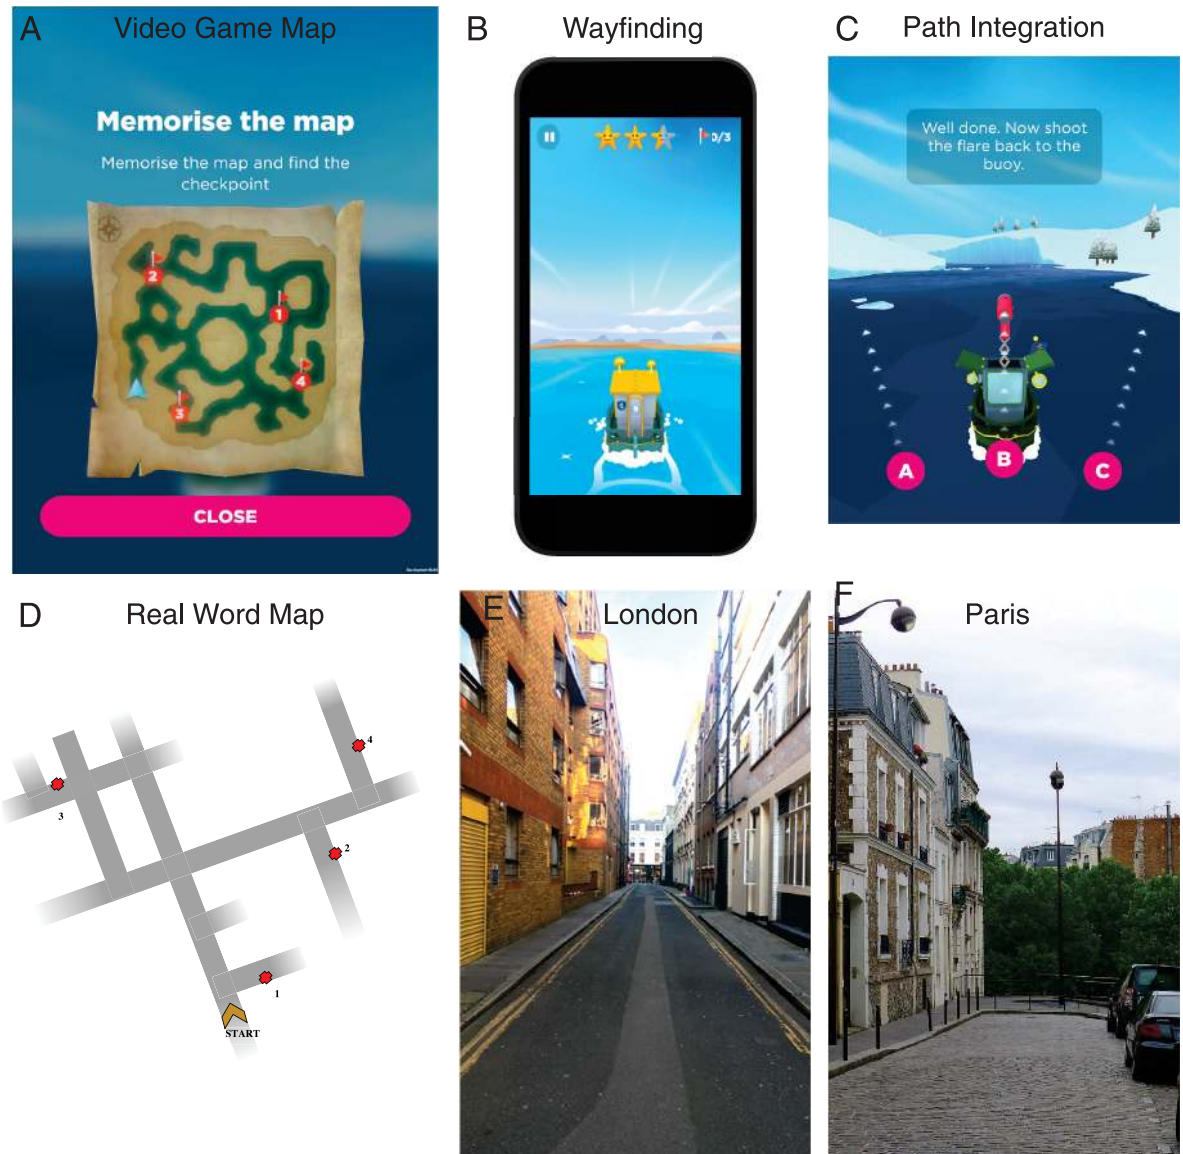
A Video Game Map

Memorise the map

Memorise the map and find the checkpoint

2
1
4
3

CLOSE

B Wayfinding

0/3

C Path Integration

Well done. Now shoot the flare back to the buoy.

A
B
C

D Real Word Map

4
3
2
1
START

E London

F Paris